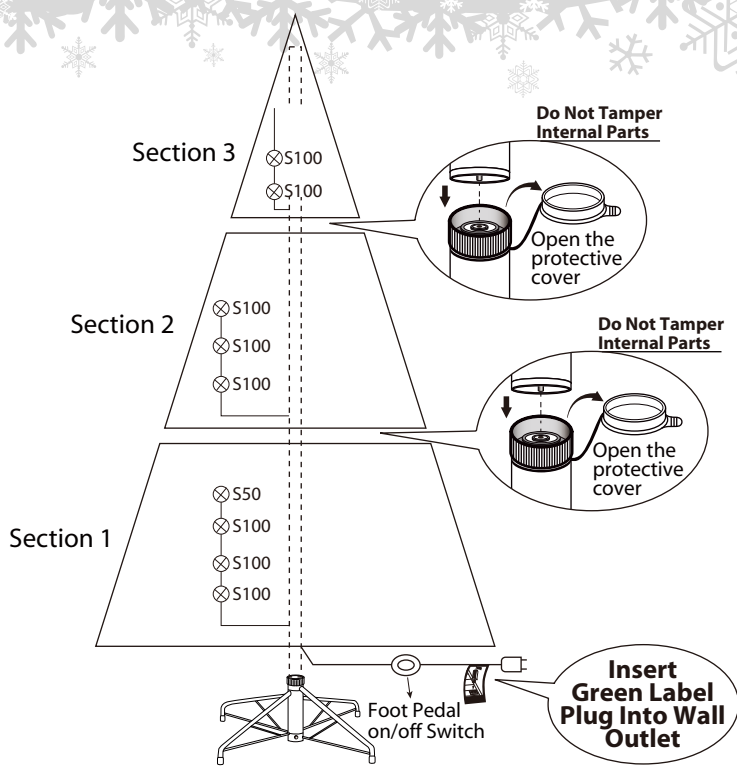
Do Not Tamper Internal Parts

Section 3

S100

S100

Open the protective cover

Section 2

S100

S100

S100

Do Not Tamper Internal Parts

Open the protective cover

Section 1

S50

S100

S100

S100

Foot Pedal on/off Switch

Insert Green Label Plug Into Wall Outlet